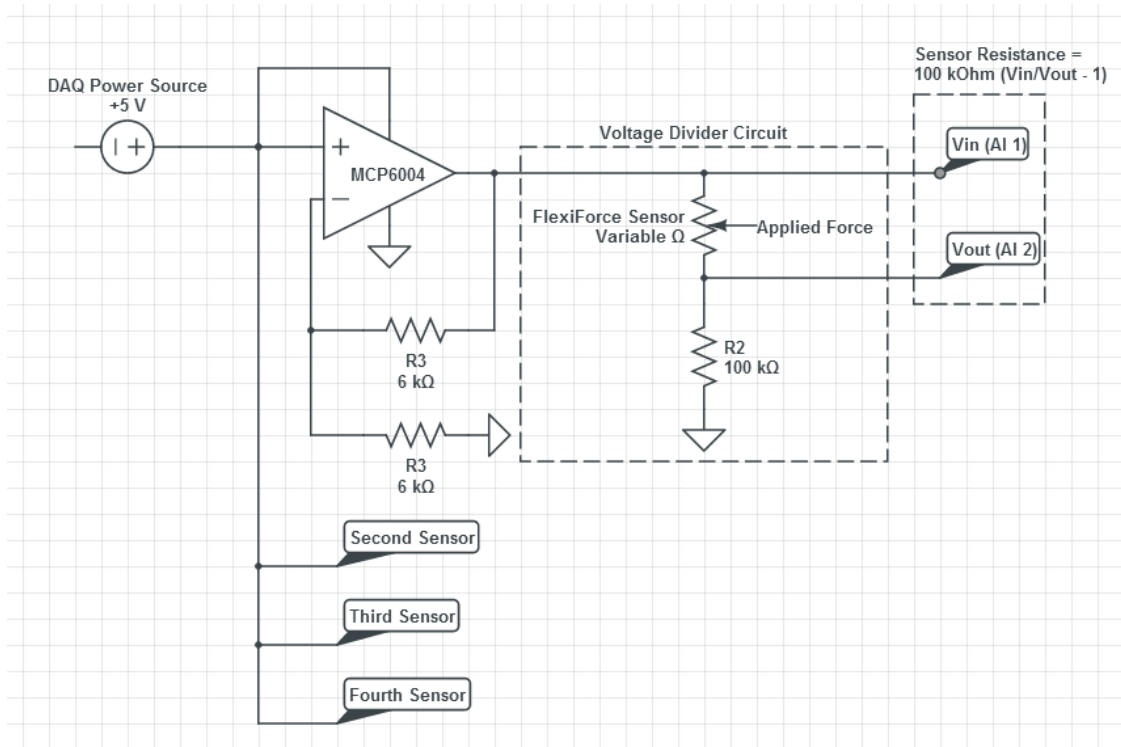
Sensor Resistance = 100 kOhm (Vin/Vout - 1)

DAQ Power Source +5 V

+

−

MCP6004

Voltage Divider Circuit

Vin (AI 1)

FlexiForce Sensor Variable Ω

Applied Force

Vout (AI 2)

R3 6 kΩ

R2 100 kΩ

R3 6 kΩ

Second Sensor

Third Sensor

Fourth Sensor